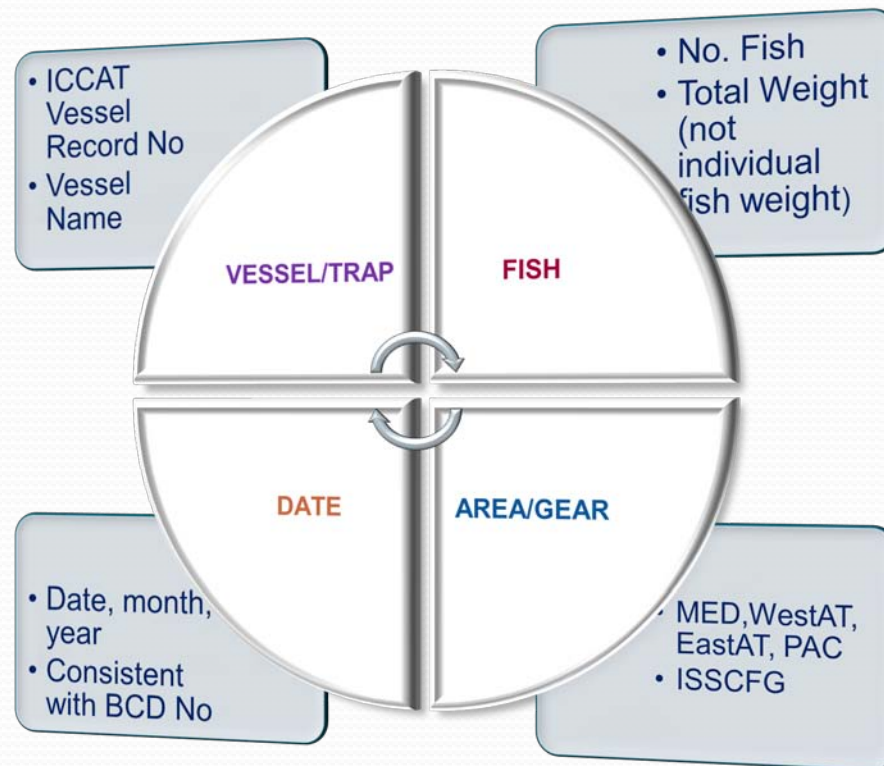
• ICCAT Vessel Record No
• Vessel Name

• No. Fish
• Total Weight (not individual fish weight)

VESSEL/TRAP

FISH

DATE

AREA/GEAR

• Date, month, year
• Consistent with BCD No

• MED,WestAT, EastAT, PAC
• ISSCFG